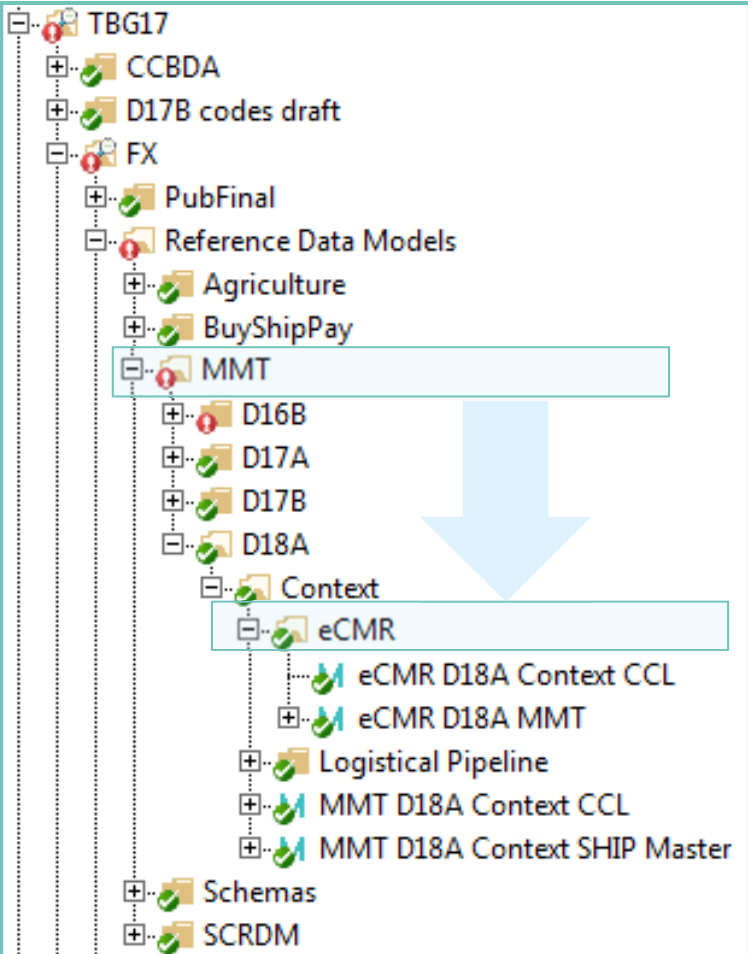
TBG17
CCBDA
D17B codes draft
FX
PubFinal
Reference Data Models
Agriculture
BuyShipPay
MMT
D16B
D17A
D17B
D18A
Context
eCMR
eCMR D18A Context CCL
eCMR D18A MMT
Logistical Pipeline
MMT D18A Context CCL
MMT D18A Context SHIP Master
Schemas
SCRDM